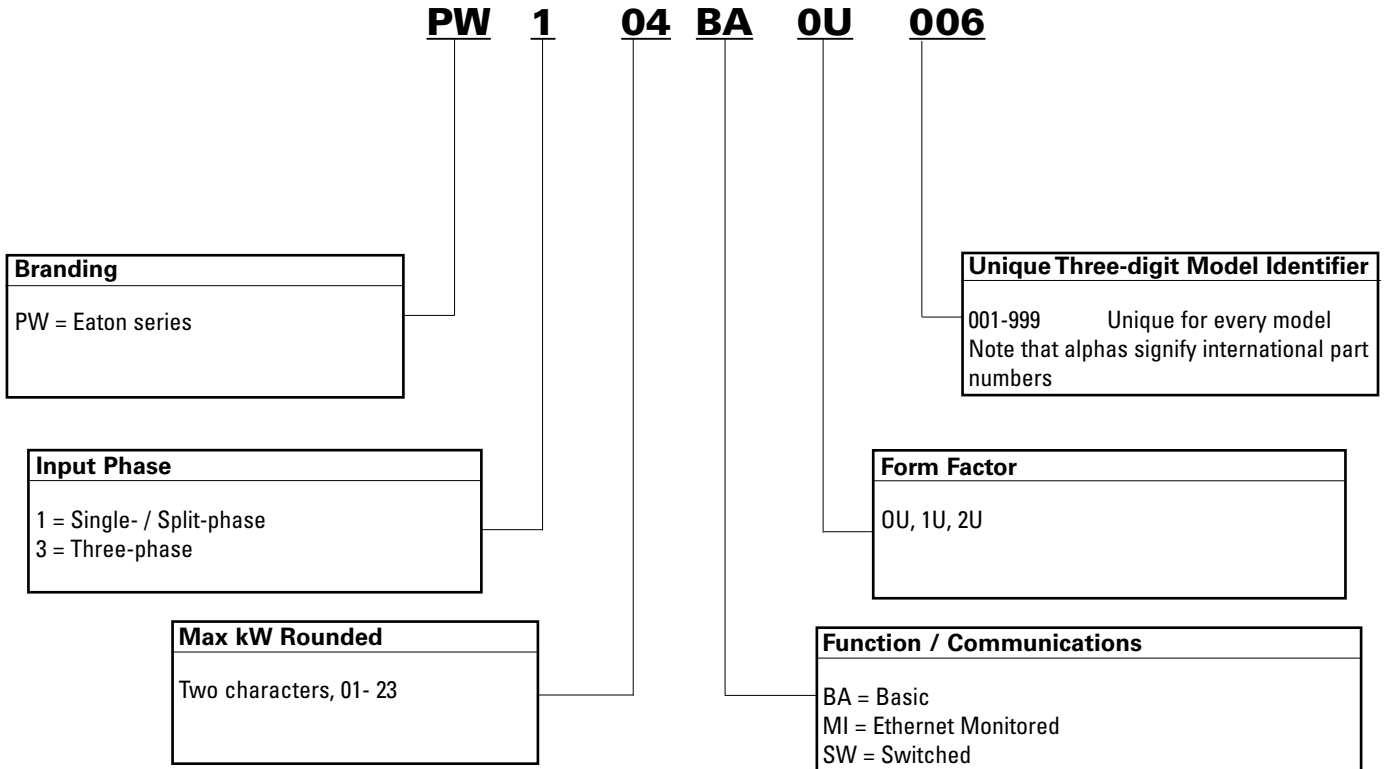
PW 1 04 BA 0U 006

Branding

PW = Eaton series

Input Phase

1 = Single- / Split-phase
3 = Three-phase

Max kW Rounded

Two characters, 01- 23

Unique Three-digit Model Identifier

001-999 Unique for every model
Note that alphas signify international part numbers

Form Factor

0U, 1U, 2U

Function / Communications

BA = Basic
MI = Ethernet Monitored
SW = Switched